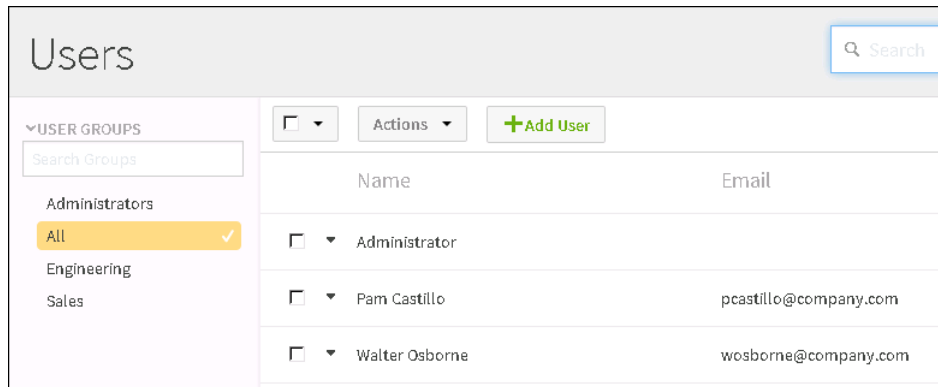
Users

Search

USER GROUPS

Search Groups

Administrators

All

Engineering

Sales

Actions

Add User

| Name | Email |
|---|---|
| Administrator | |
| Pam Castillo | pcastillo@company.com |
| Walter Osborne | wosborne@company.com |